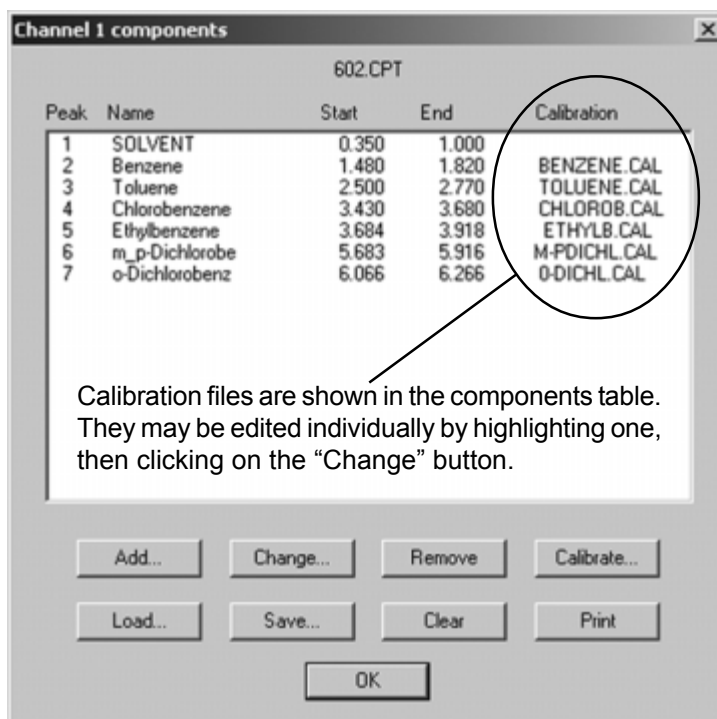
Channel 1 components ×

602.CPT

| Peak | Name | Start | End | Calibration |
|---|---|---|---|---|
| 1 | SOLVENT | 0.350 | 1.000 | |
| 2 | Benzene | 1.480 | 1.820 | BENZENE.CAL |
| 3 | Toluene | 2.500 | 2.770 | TOLUENE.CAL |
| 4 | Chlorobenzene | 3.430 | 3.680 | CHLOROB.CAL |
| 5 | Ethylbenzene | 3.684 | 3.918 | ETHYLB.CAL |
| 6 | m_p-Dichlorobe | 5.683 | 5.916 | M-PDICHL.CAL |
| 7 | o-Dichlorobenz | 6.066 | 6.266 | 0-DICHL.CAL |

Calibration files are shown in the components table. They may be edited individually by highlighting one, then clicking on the "Change" button.

Add... Change... Remove Calibrate...

Load... Save... Clear Print

OK